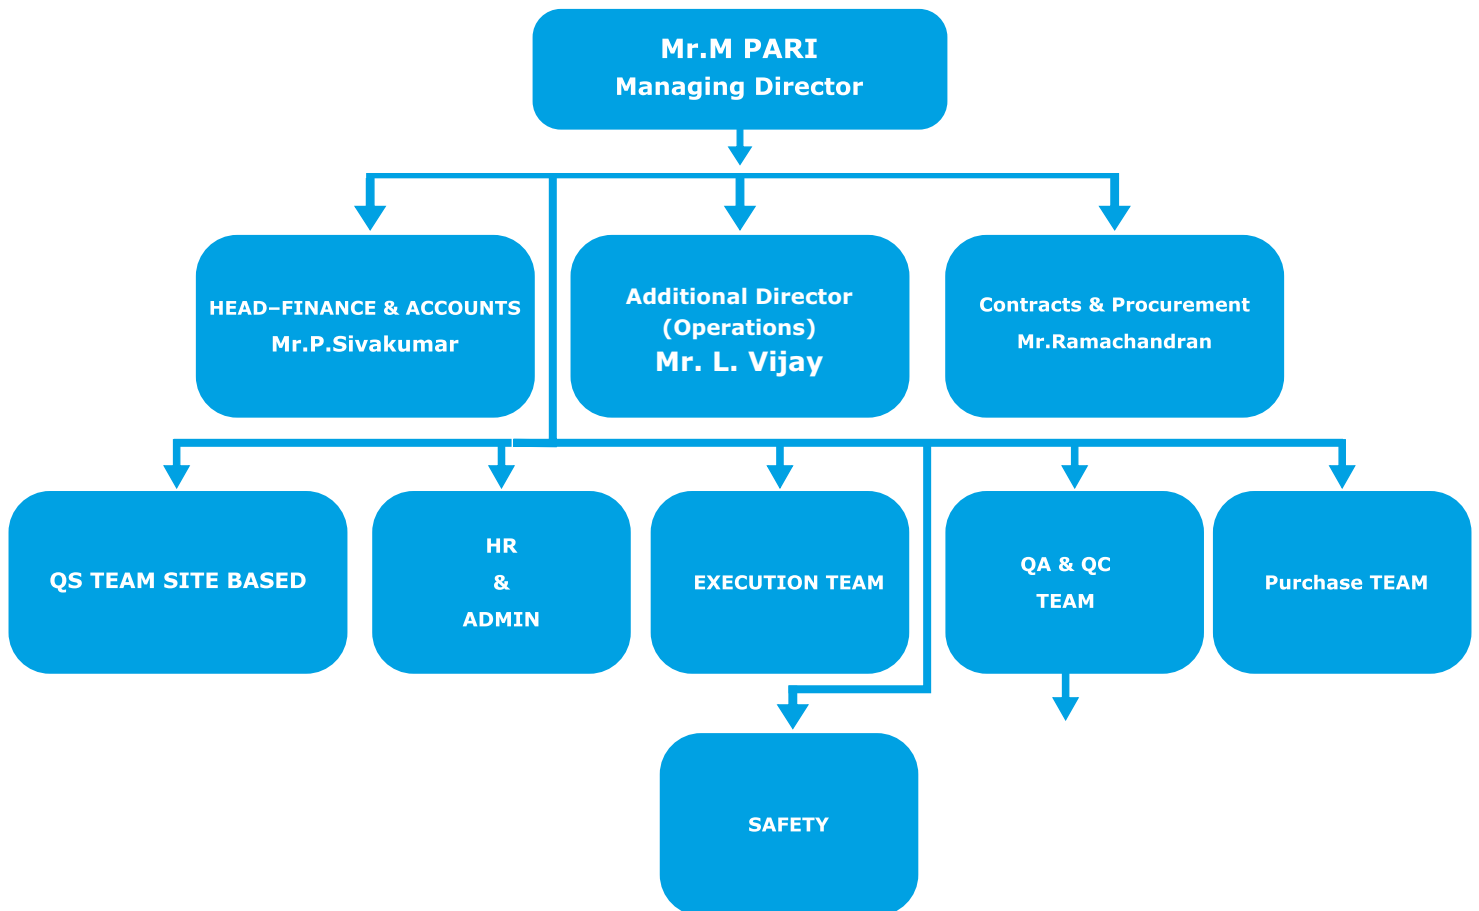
Mr.M PARI
Managing Director

HEAD–FINANCE & ACCOUNTS
Mr.P.Sivakumar

Additional Director
(Operations)
Mr. L. Vijay

Contracts & Procurement
Mr.Ramachandran

QS TEAM SITE BASED

HR
&
ADMIN

EXECUTION TEAM

QA & QC
TEAM

Purchase TEAM

SAFETY